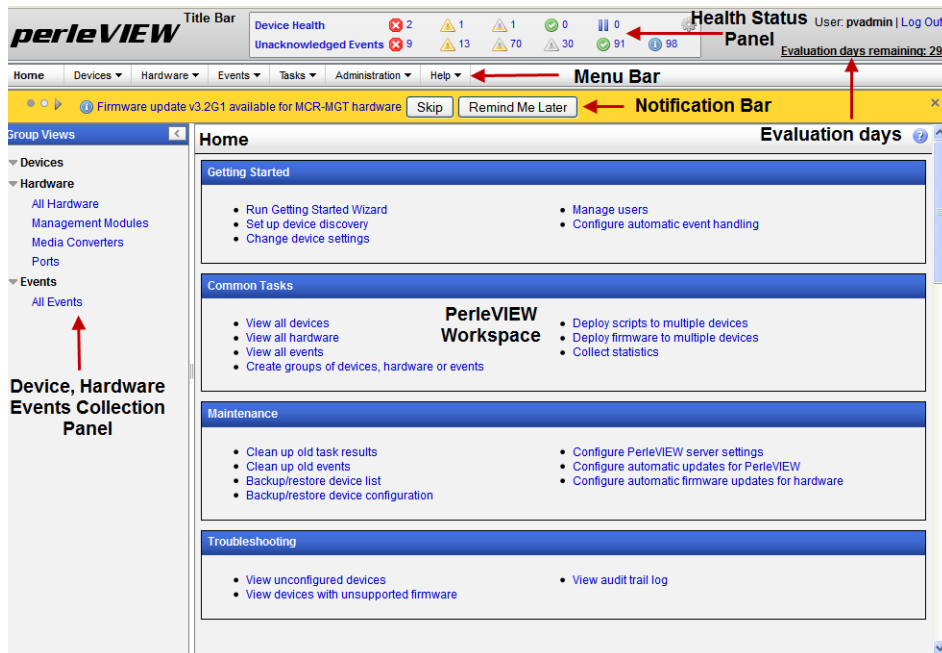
perleVIEW

Title Bar

Device Health 2 1 1 0 0

Unacknowledged Events 9 13 70 30 91 98

Health Status Panel

User: pvadmin | Log Out

Evaluation days remaining: 29

Home | Devices ▾ | Hardware ▾ | Events ▾ | Tasks ▾ | Administration ▾ | Help ▾

Menu Bar

Firmware update v3.2G1 available for MCR-MGT hardware | Skip | Remind Me Later

Notification Bar

Evaluation days

Group Views

Devices
Hardware
All Hardware
Management Modules
Media Converters
Ports
Events
All Events

Device, Hardware Events Collection Panel

Home

Getting Started

- Run Getting Started Wizard
- Set up device discovery
- Change device settings
- Manage users
- Configure automatic event handling

Common Tasks

PerleVIEW Workspace

- View all devices
- View all hardware
- View all events
- Create groups of devices, hardware or events
- Deploy scripts to multiple devices
- Deploy firmware to multiple devices
- Collect statistics

Maintenance

- Clean up old task results
- Clean up old events
- Backup/restore device list
- Backup/restore device configuration
- Configure PerleVIEW server settings
- Configure automatic updates for PerleVIEW
- Configure automatic firmware updates for hardware

Troubleshooting

- View unconfigured devices
- View devices with unsupported firmware
- View audit trail log